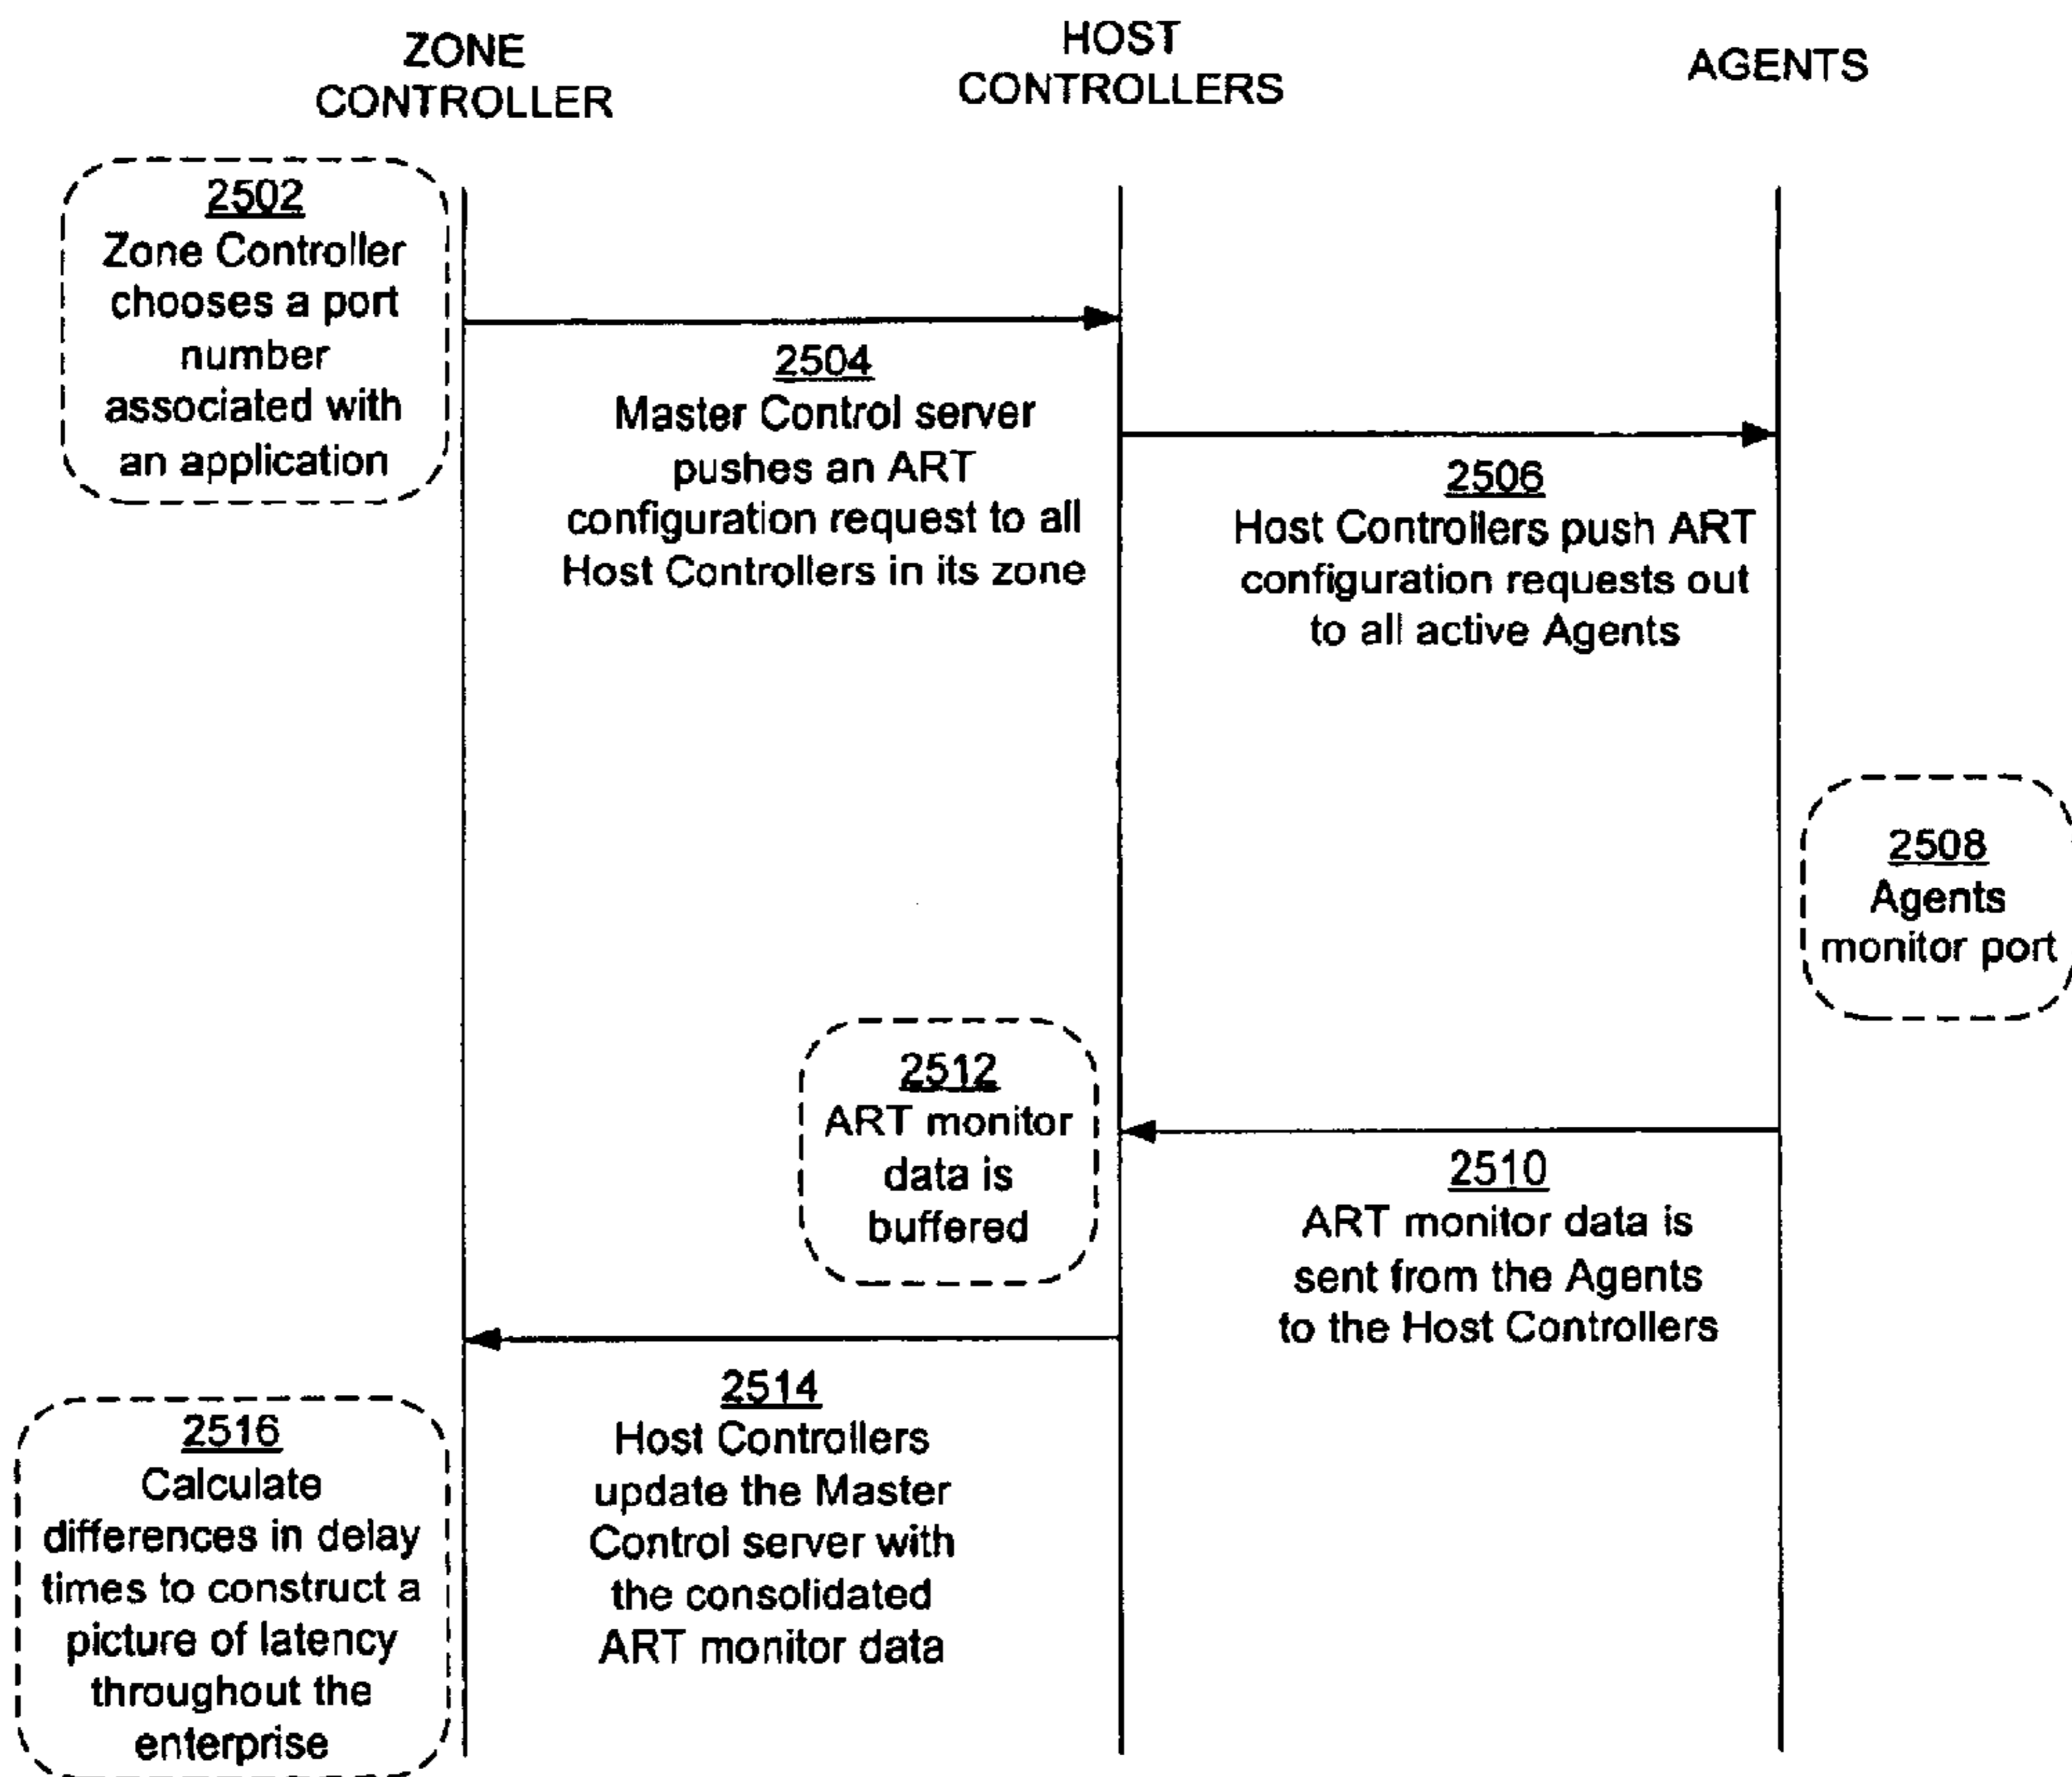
ZONE CONTROLLER

HOST CONTROLLERS

AGENTS

2502
Zone Controller chooses a port number associated with an application

2504
Master Control server pushes an ART configuration request to all Host Controllers in its zone

2506
Host Controllers push ART configuration requests out to all active Agents

2508
Agents monitor port

2512
ART monitor data is buffered

2510
ART monitor data is sent from the Agents to the Host Controllers

2514
Host Controllers update the Master Control server with the consolidated ART monitor data

2516
Calculate differences in delay times to construct a picture of latency throughout the enterprise